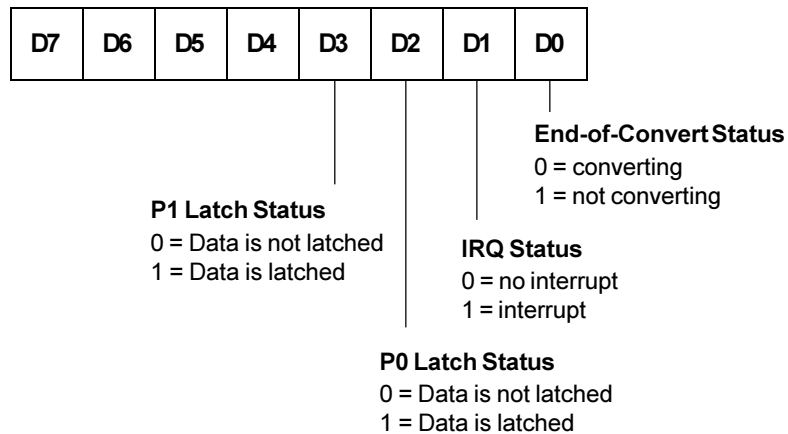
| D7 | D6 | D5 | D4 | D3 | D2 | D1 | D0 |
|---|---|---|---|---|---|---|---|

End-of-Convert Status
0 = converting
1 = not converting

P1 Latch Status
0 = Data is not latched
1 = Data is latched

IRQ Status
0 = no interrupt
1 = interrupt

P0 Latch Status
0 = Data is not latched
1 = Data is latched